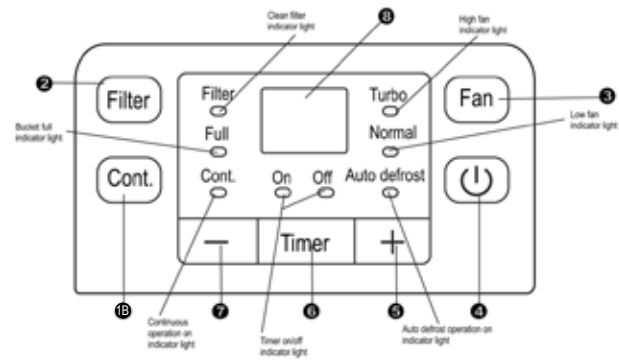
Clean filter indicator light

8

High fan indicator light

2

Filter

Filter

Turbo

Fan

3

Full

Normal

Bucket full indicator light

Low fan indicator light

Cont.

Cont.

On

Off

Auto defrost

Timer

1B

7

6

5

4

Continuous operation on indicator light

Timer on/off indicator light

Auto defrost operation on indicator light